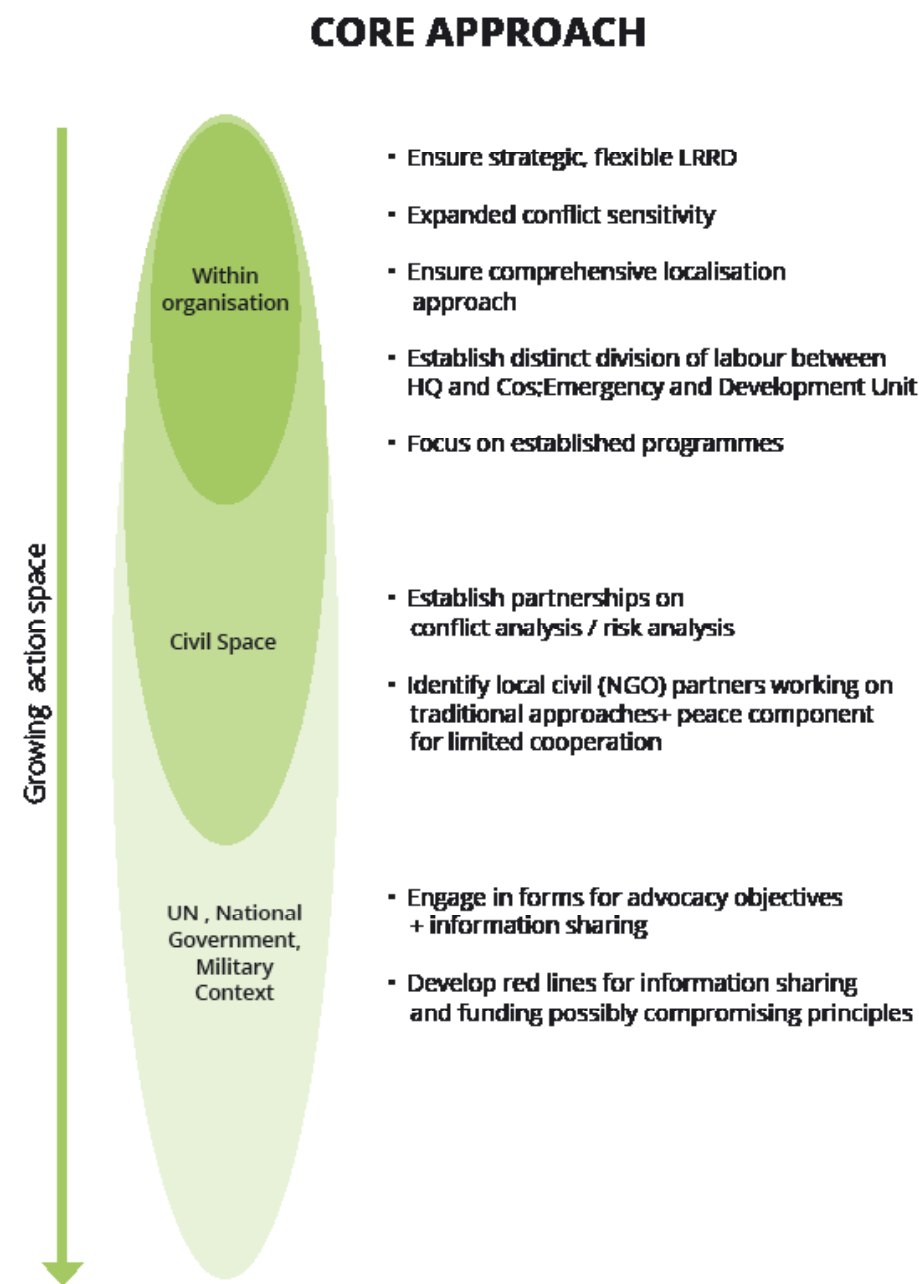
CORE APPROACH

Growing action space

Within organisation

Civil Space

UN , National Government, Military Context

- Ensure strategic, flexible LRRD
- Expanded conflict sensitivity
- Ensure comprehensive localisation approach
- Establish distinct division of labour between HQ and Cos;Emergency and Development Unit
- Focus on established programmes

- Establish partnerships on conflict analysis / risk analysis
- Identify local civil (NGO) partners working on traditional approaches+ peace component for limited cooperation

- Engage in forms for advocacy objectives + information sharing
- Develop red lines for information sharing and funding possibly compromising principles